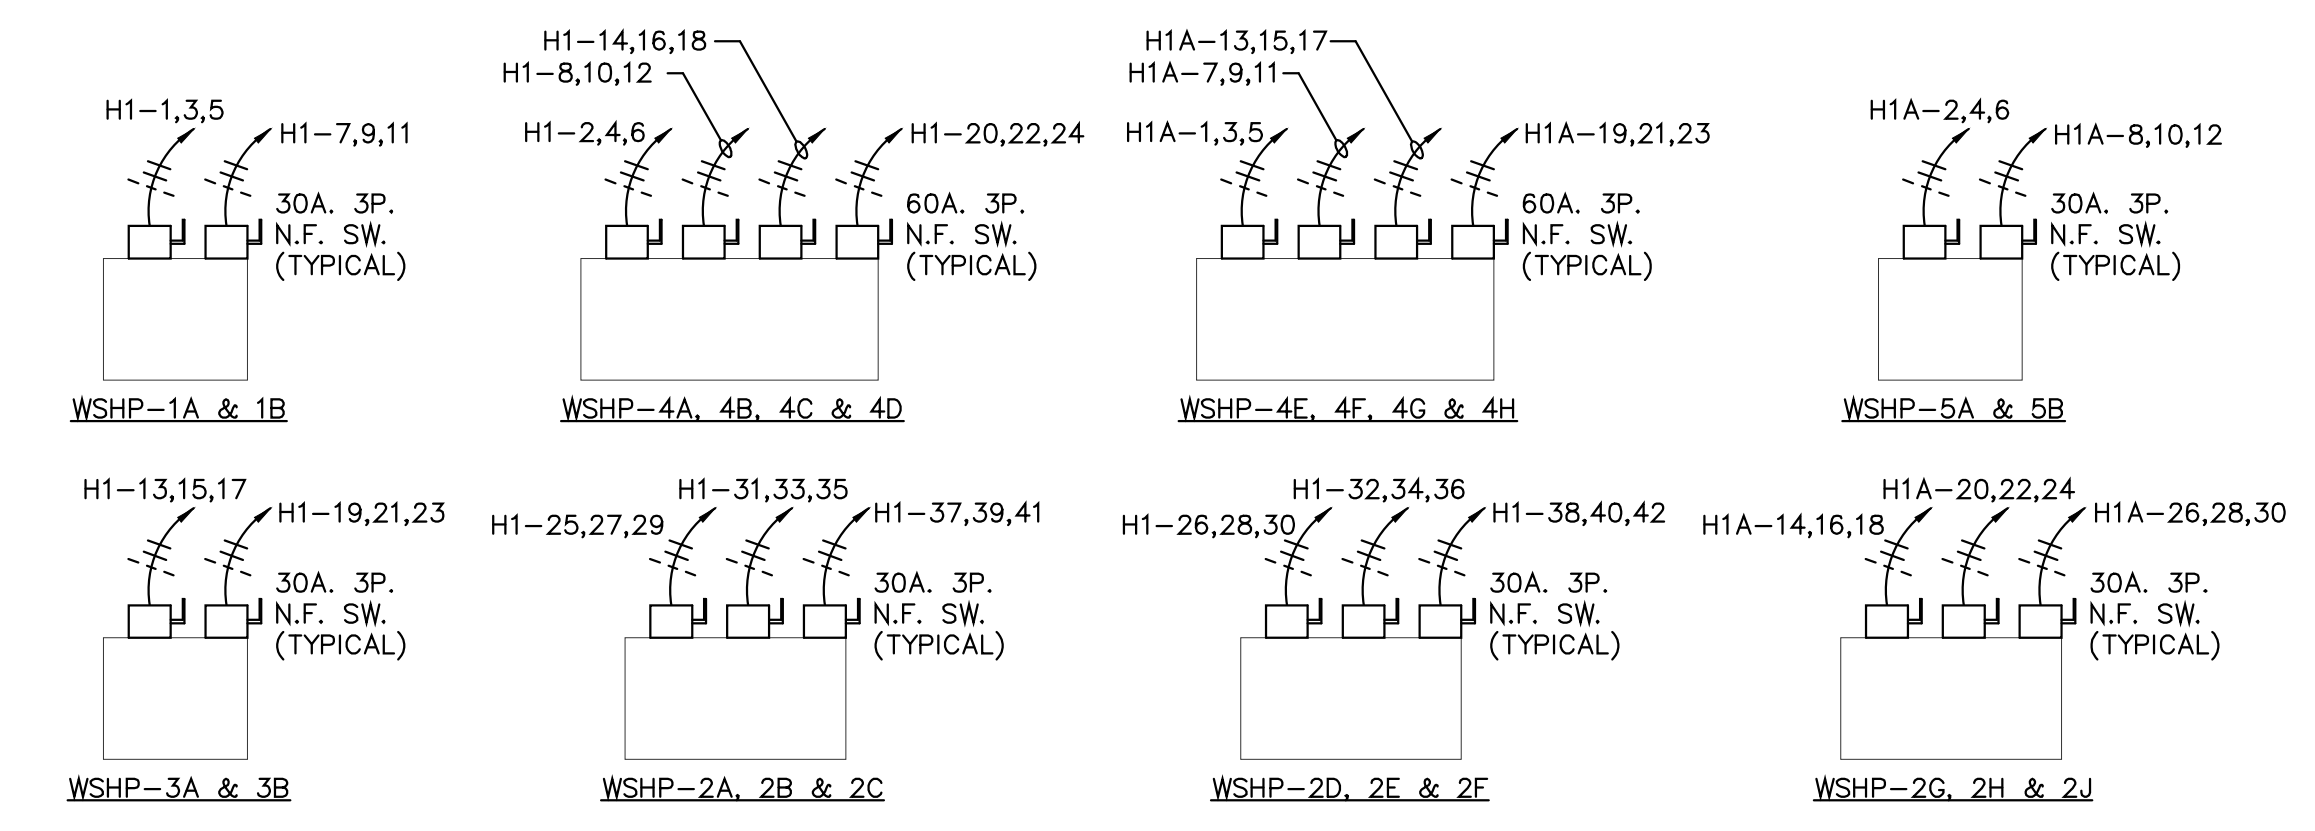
H1–1,3,5
H1–7,9,11
30A. 3P.
N.F. SW.
(TYPICAL)
WSHP–1A & 1B

H1–14,16,18
H1–8,10,12
H1–2,4,6
H1–20,22,24
60A. 3P.
N.F. SW.
(TYPICAL)
WSHP–4A, 4B, 4C & 4D

H1A–13,15,17
H1A–7,9,11
H1A–1,3,5
H1A–19,21,23
60A. 3P.
N.F. SW.
(TYPICAL)
WSHP–4E, 4F, 4G & 4H

H1A–2,4,6
H1A–8,10,12
30A. 3P.
N.F. SW.
(TYPICAL)
WSHP–5A & 5B

H1–13,15,17
H1–19,21,23
30A. 3P.
N.F. SW.
(TYPICAL)
WSHP–3A & 3B

H1–31,33,35
H1–25,27,29
H1–37,39,41
30A. 3P.
N.F. SW.
(TYPICAL)
WSHP–2A, 2B & 2C

H1–32,34,36
H1–26,28,30
H1–38,40,42
30A. 3P.
N.F. SW.
(TYPICAL)
WSHP–2D, 2E & 2F

H1A–20,22,24
H1A–14,16,18
H1A–26,28,30
30A. 3P.
N.F. SW.
(TYPICAL)
WSHP–2G, 2H & 2J